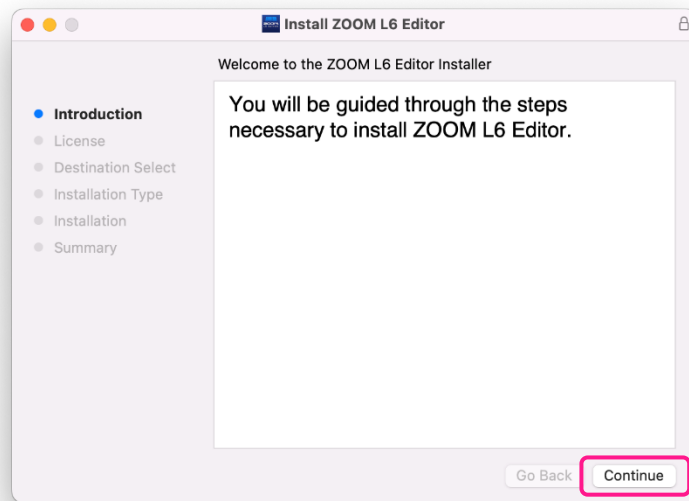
Install ZOOM L6 Editor

Welcome to the ZOOM L6 Editor Installer

Introduction
License
Destination Select
Installation Type
Installation
Summary

You will be guided through the steps necessary to install ZOOM L6 Editor.

Go Back
Continue